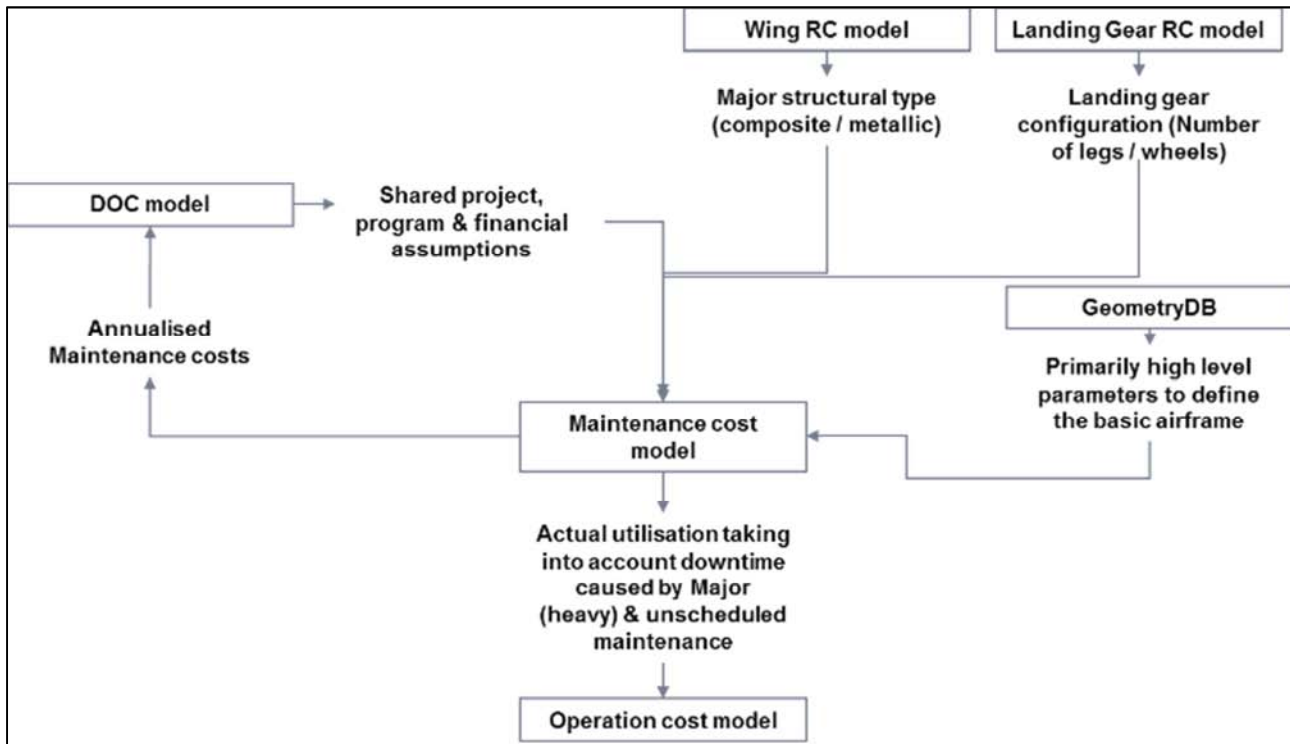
Wing RC model

Major structural type (composite / metallic)

Landing Gear RC model

Landing gear configuration (Number of legs / wheels)

DOC model

Shared project, program & financial assumptions

Annualised Maintenance costs

GeometryDB

Primarily high level parameters to define the basic airframe

Maintenance cost model

Actual utilisation taking into account downtime caused by Major (heavy) & unscheduled maintenance

Operation cost model